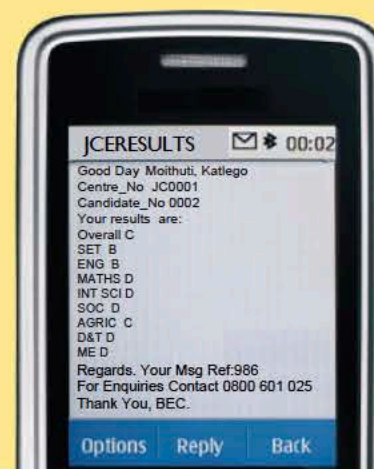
JCERESULTS 00:02
Good Day Moithuti, Katlego
Centre_No JC0001
Candidate_No 0002
Your results are:
Overall C
SET B
ENG B
MATHS D
INT SCI D
SOC D
AGRIC C
D&T D
ME D
Regards. Your Msg Ref:986
For Enquiries Contact 0800 601 025
Thank You, BEC.

Options Reply Back